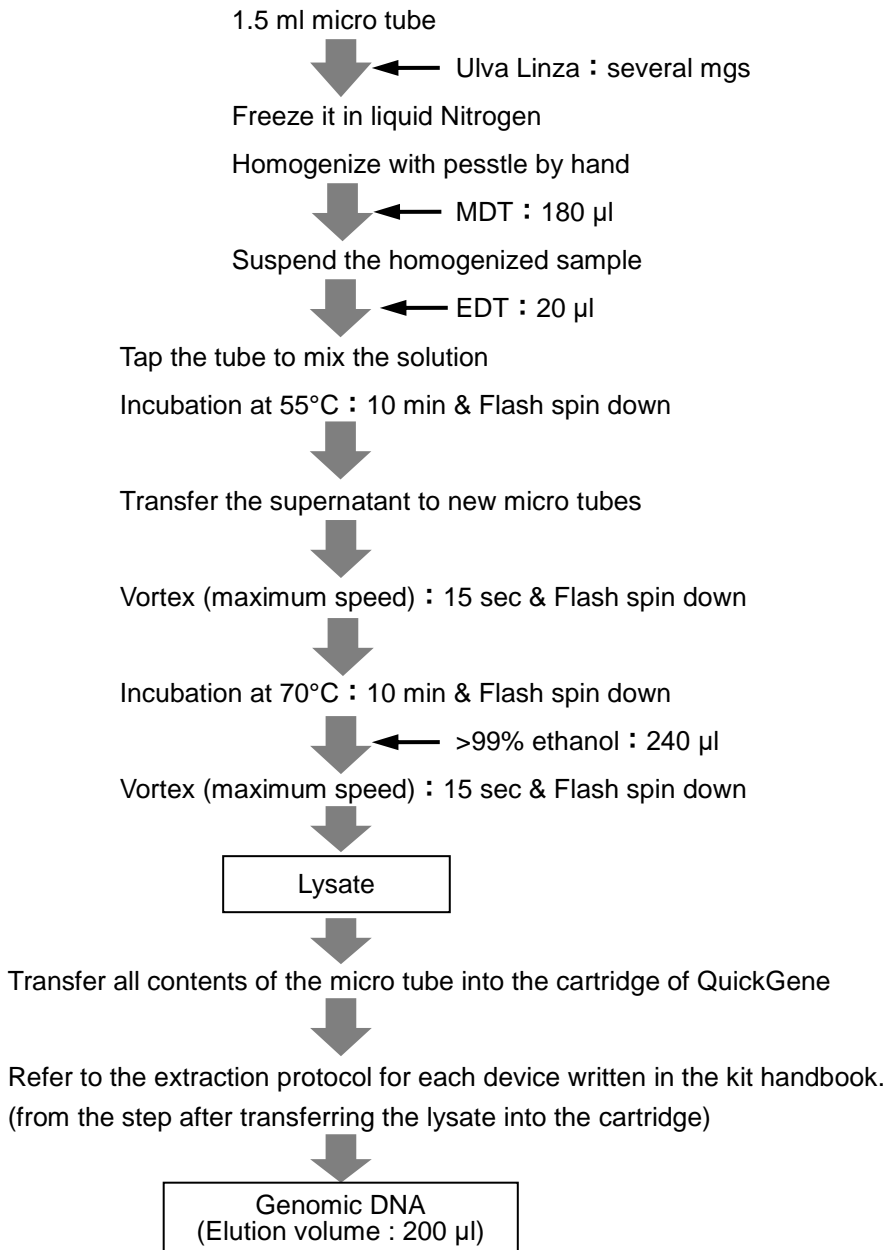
1.5 ml micro tube

Ulva Linza：several mgs

Freeze it in liquid Nitrogen

Homogenize with pesstle by hand

MDT：180 µl

Suspend the homogenized sample

EDT：20 µl

Tap the tube to mix the solution

Incubation at 55°C：10 min & Flash spin down

Transfer the supernatant to new micro tubes

Vortex (maximum speed)：15 sec & Flash spin down

Incubation at 70°C：10 min & Flash spin down

>99% ethanol：240 µl

Vortex (maximum speed)：15 sec & Flash spin down

Lysate

Transfer all contents of the micro tube into the cartridge of QuickGene

Refer to the extraction protocol for each device written in the kit handbook.
(from the step after transferring the lysate into the cartridge)

Genomic DNA
(Elution volume : 200 µl)